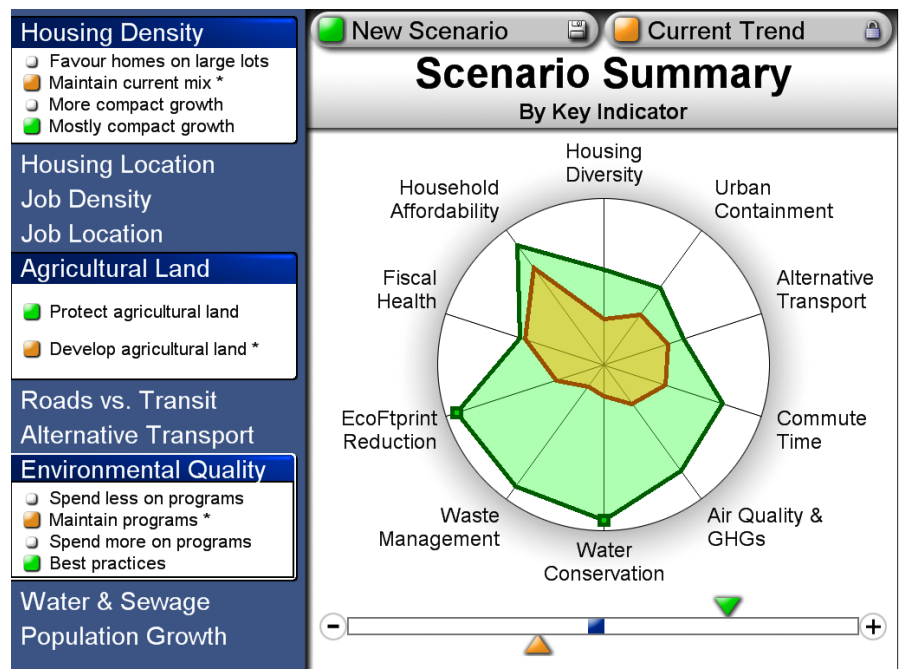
Housing Density
Favour homes on large lots
Maintain current mix *
More compact growth
Mostly compact growth

Housing Location
Job Density
Job Location

Agricultural Land
Protect agricultural land
Develop agricultural land *

Roads vs. Transit
Alternative Transport

Environmental Quality
Spend less on programs
Maintain programs *
Spend more on programs
Best practices

Water & Sewage
Population Growth

New Scenario
Current Trend

Scenario Summary
By Key Indicator

Housing Diversity
Urban Containment
Alternative Transport
Commute Time
Air Quality & GHGs
Water Conservation
Waste Management
EcoFtprint Reduction
Fiscal Health
Household Affordability

−
+